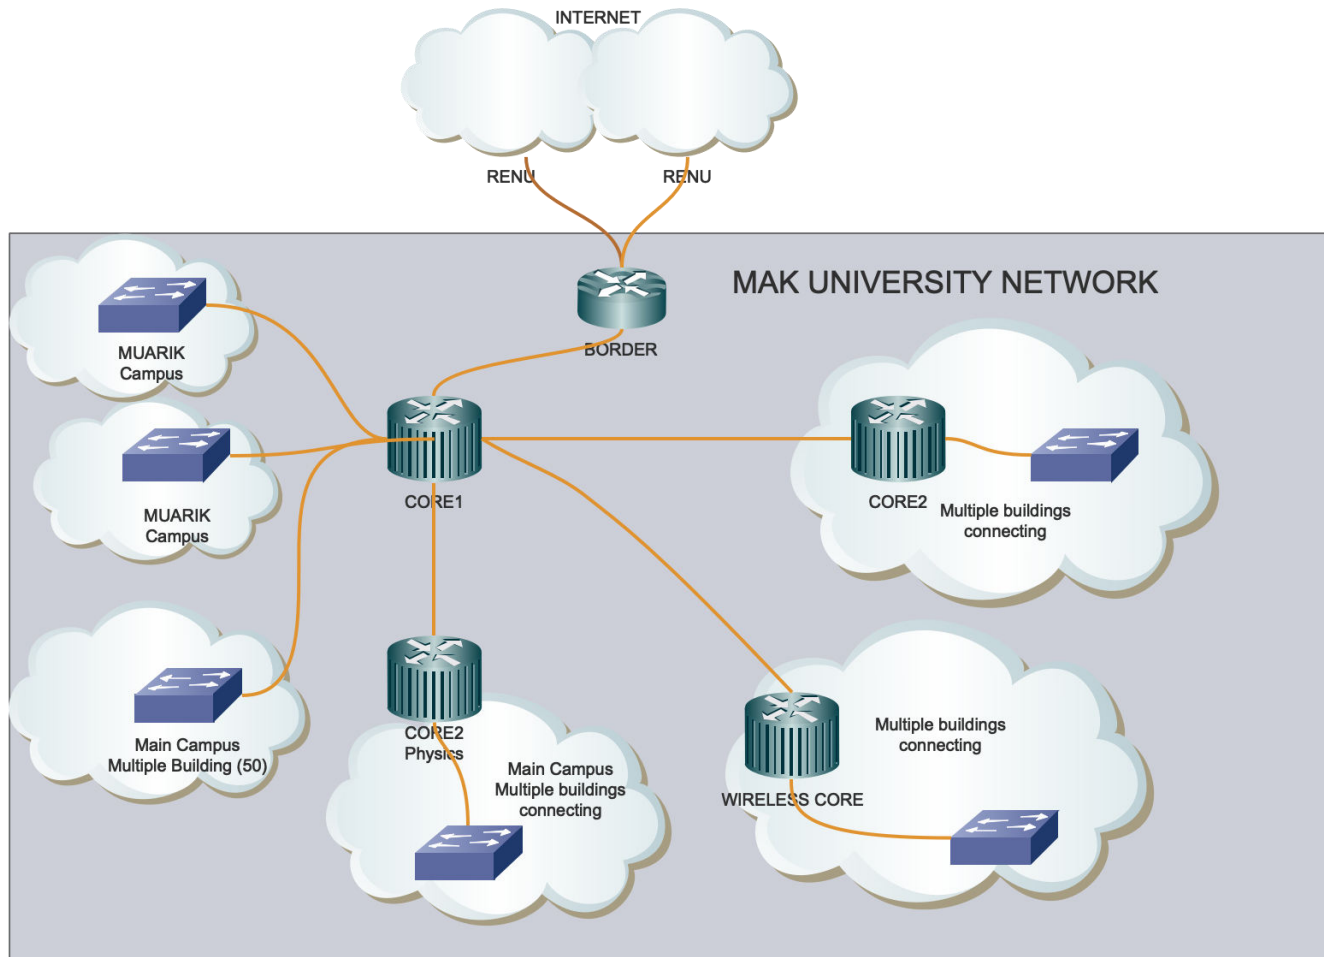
INTERNET

RENU

RENU

MAK UNIVERSITY NETWORK

BORDER

MUARIK Campus

MUARIK Campus

CORE1

CORE2

Multiple buildings connecting

Main Campus Multiple Building (50)

CORE2 Physics

Main Campus Multiple buildings connecting

Multiple buildings connecting

WIRELESS CORE